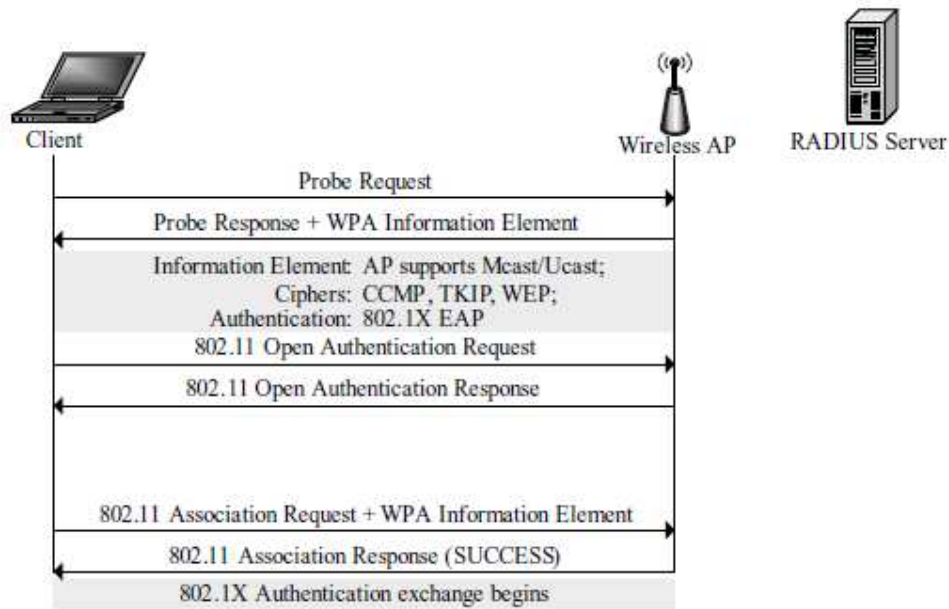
Client

Wireless AP

RADIUS Server

Probe Request

Probe Response + WPA Information Element

Information Element: AP supports Mcast/Ucast;
Ciphers: CCMP, TKIP, WEP;
Authentication: 802.1X EAP

802.11 Open Authentication Request

802.11 Open Authentication Response

802.11 Association Request + WPA Information Element

802.11 Association Response (SUCCESS)

802.1X Authentication exchange begins